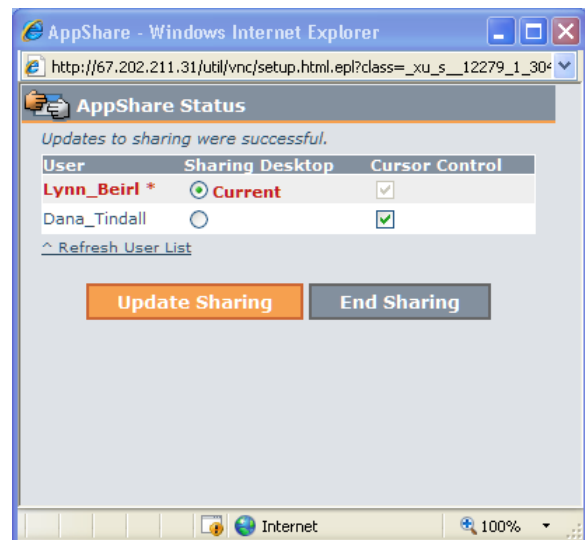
AppShare - Windows Internet Explorer

http://67.202.211.31/util/vnc/setup.html.epl?class=_xu_s__12279_1_30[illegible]

AppShare Status

Updates to sharing were successful.

| User | Sharing Desktop | Cursor Control |
|---|---|---|
| Lynn_Beirl * | Current | |
| Dana_Tindall | | |

^ Refresh User List

Update Sharing

End Sharing

Internet

100%